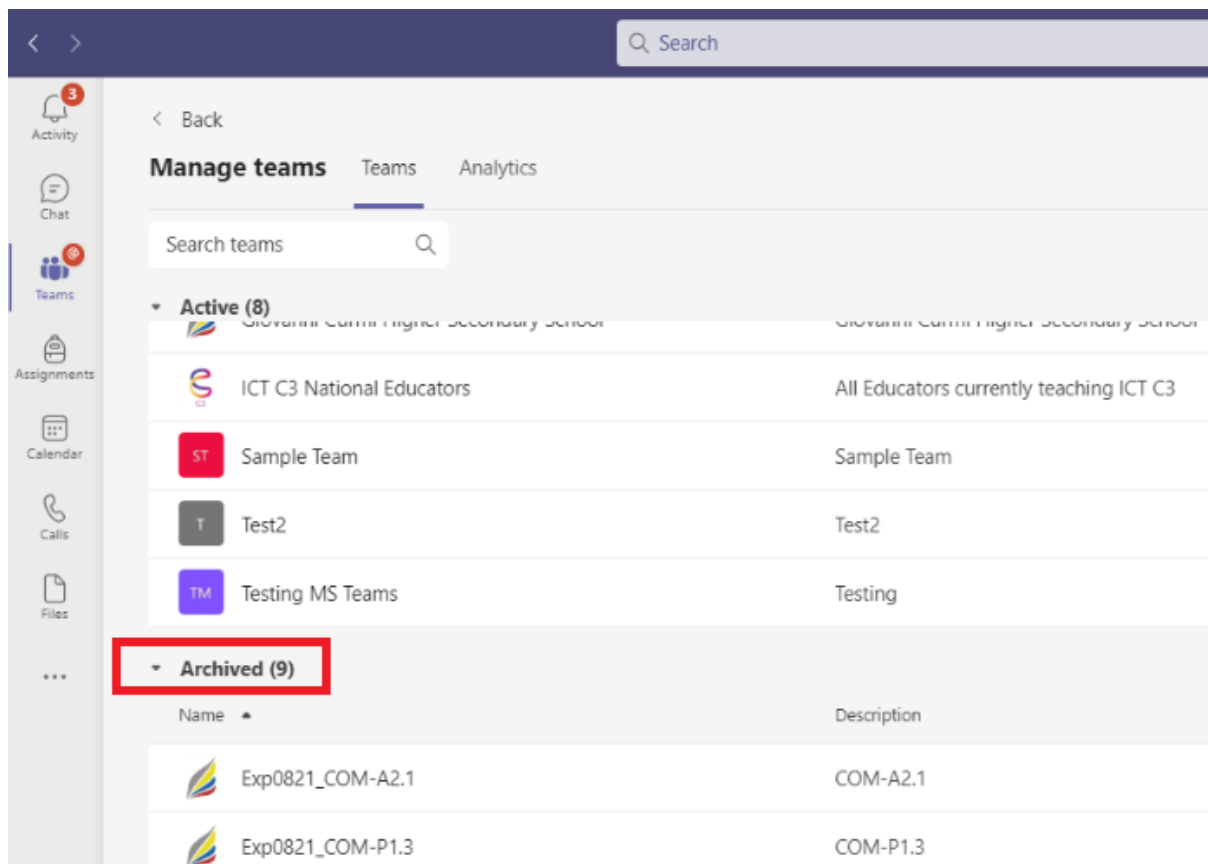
Search

3
Activity

Chat

Teams

Assignments

Calendar

Calls

Files

...

Back

Manage teams Teams Analytics

Search teams

Active (8)

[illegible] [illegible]

ICT C3 National Educators All Educators currently teaching ICT C3

ST Sample Team Sample Team

T Test2 Test2

TM Testing MS Teams Testing

Archived (9)

| Name | Description |
|---|---|
| Exp0821_COM-A2.1 | COM-A2.1 |
| Exp0821_COM-P1.3 | COM-P1.3 |